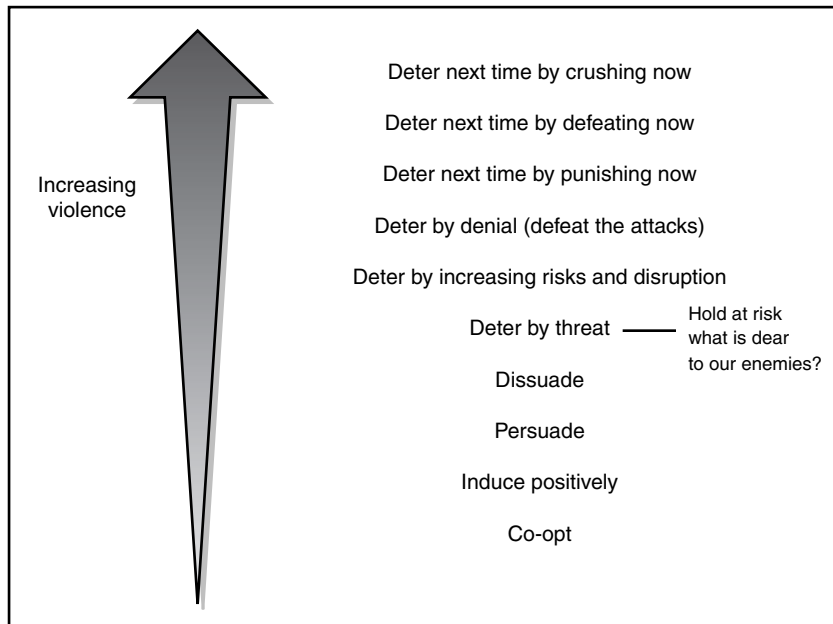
Increasing violence

Deter next time by crushing now

Deter next time by defeating now

Deter next time by punishing now

Deter by denial (defeat the attacks)

Deter by increasing risks and disruption

Deter by threat

Hold at risk what is dear to our enemies?

Dissuade

Persuade

Induce positively

Co-opt